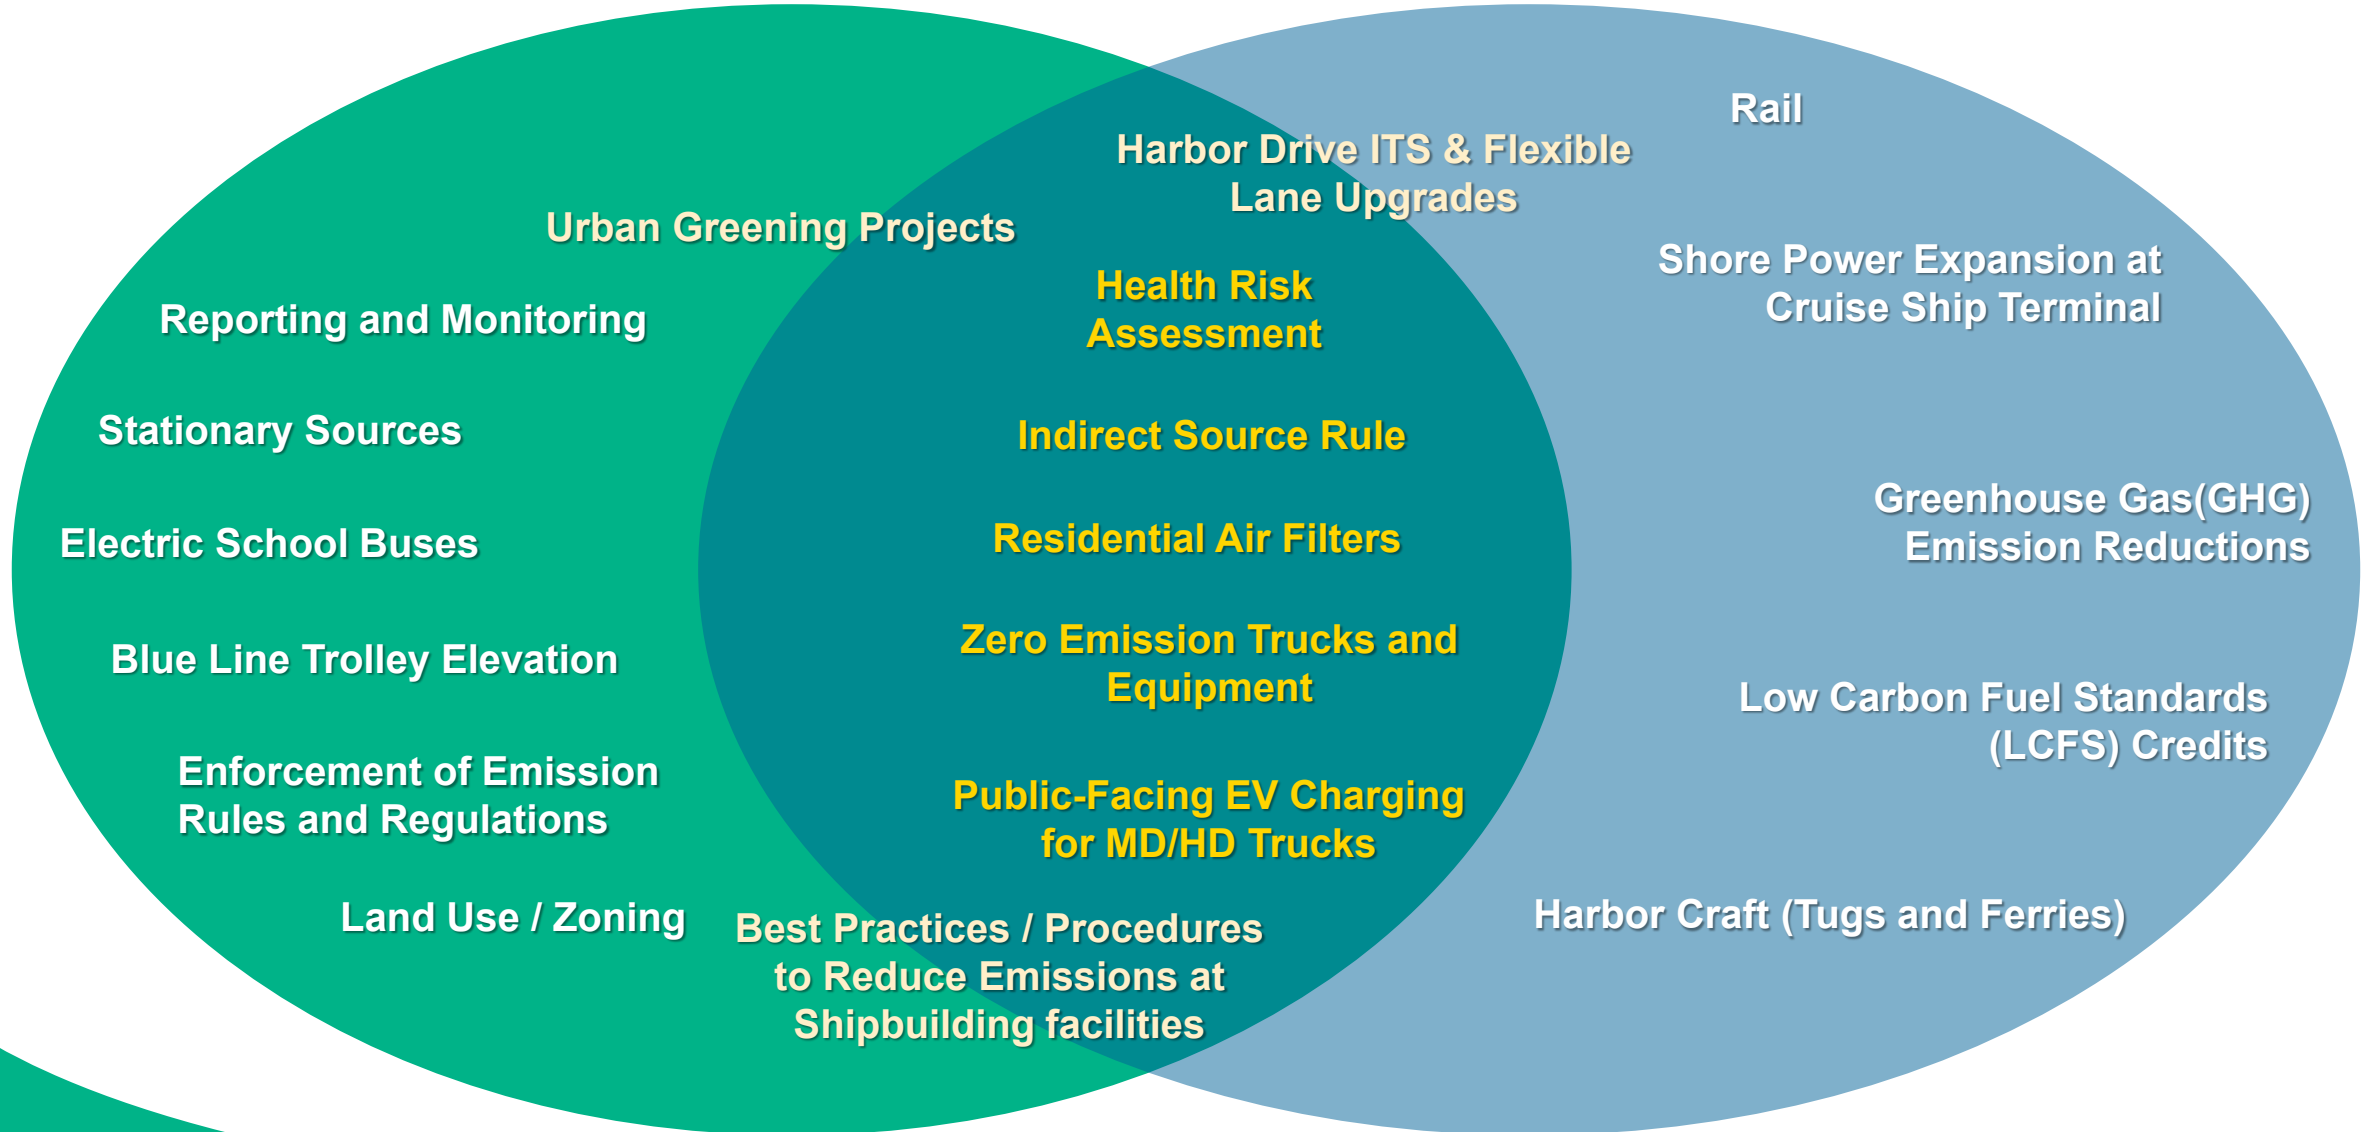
Rail

Harbor Drive ITS & Flexible Lane Upgrades

Urban Greening Projects

Shore Power Expansion at Cruise Ship Terminal

Health Risk Assessment

Reporting and Monitoring

Stationary Sources

Indirect Source Rule

Greenhouse Gas(GHG) Emission Reductions

Electric School Buses

Residential Air Filters

Zero Emission Trucks and Equipment

Blue Line Trolley Elevation

Low Carbon Fuel Standards (LCFS) Credits

Enforcement of Emission Rules and Regulations

Public-Facing EV Charging for MD/HD Trucks

Land Use / Zoning

Best Practices / Procedures to Reduce Emissions at Shipbuilding facilities

Harbor Craft (Tugs and Ferries)